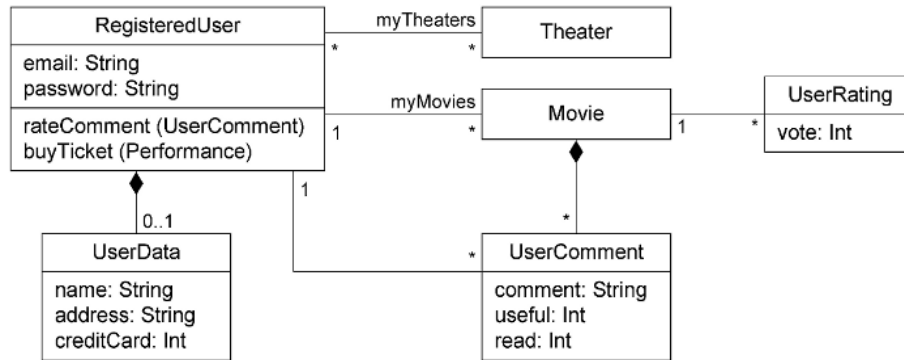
RegisteredUser
email: String
password: String
rateComment (UserComment)
buyTicket (Performance)

myTheaters
*
*
Theater

myMovies
1
*
Movie

1
*
UserRating
vote: Int

0..1
UserData
name: String
address: String
creditCard: Int

1
*
*
UserComment
comment: String
useful: Int
read: Int